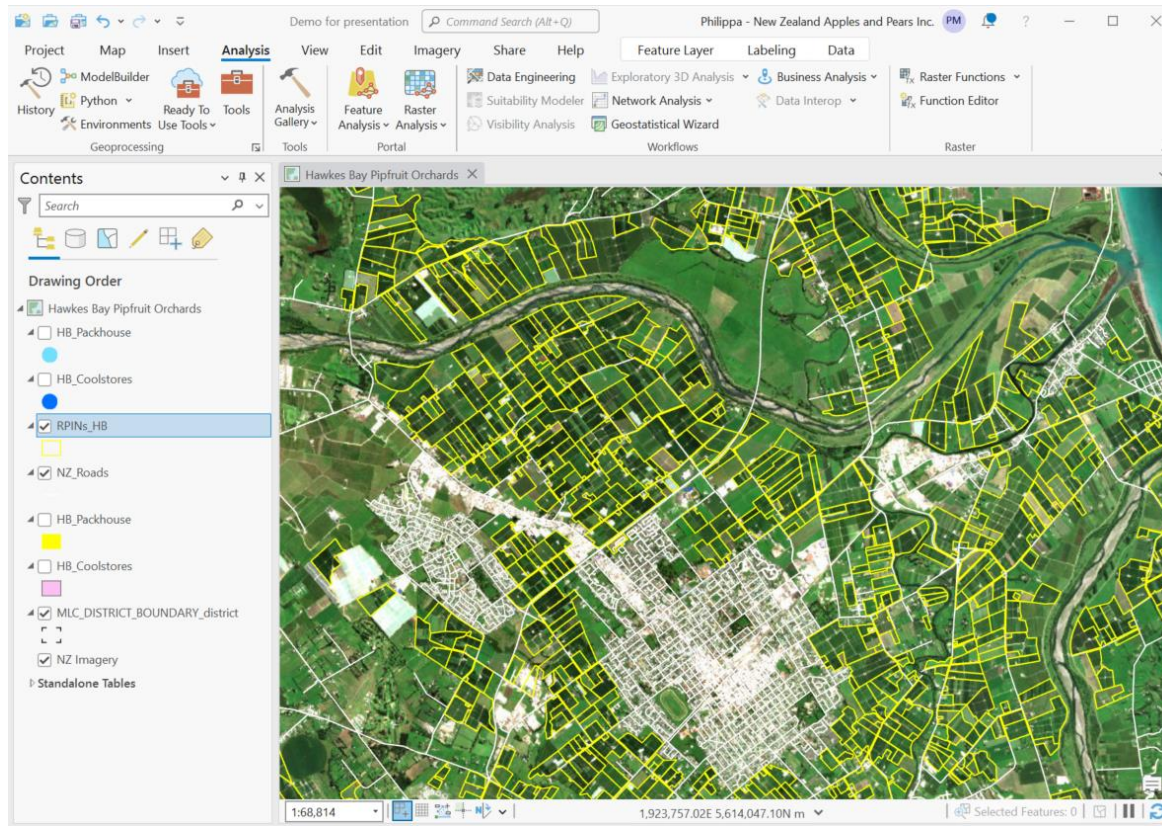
Demo for presentation
Command Search (Alt+Q)
Philippa - New Zealand Apples and Pears Inc. PM
?

Project Map Insert Analysis View Edit Imagery Share Help Feature Layer Labeling Data

History
ModelBuilder
Python
Environments
Ready To Use Tools
Tools
Geoprocessing
Analysis Gallery
Tools
Feature Analysis
Raster Analysis
Portal
Data Engineering
Suitability Modeler
Visibility Analysis
Exploratory 3D Analysis
Network Analysis
Geostatistical Wizard
Business Analysis
Data Interop
Workflows
Raster Functions
Function Editor
Raster

Contents
Search
Drawing Order
Hawkes Bay Pipfruit Orchards
HB_Packhouse
HB_Coolstores
RPINs_HB
NZ_Roads
HB_Packhouse
HB_Coolstores
MLC_DISTRICT_BOUNDARY_district
NZ Imagery
Standalone Tables

Hawkes Bay Pipfruit Orchards

1:68,814
1,923,757.02E 5,614,047.10N m
Selected Features: 0